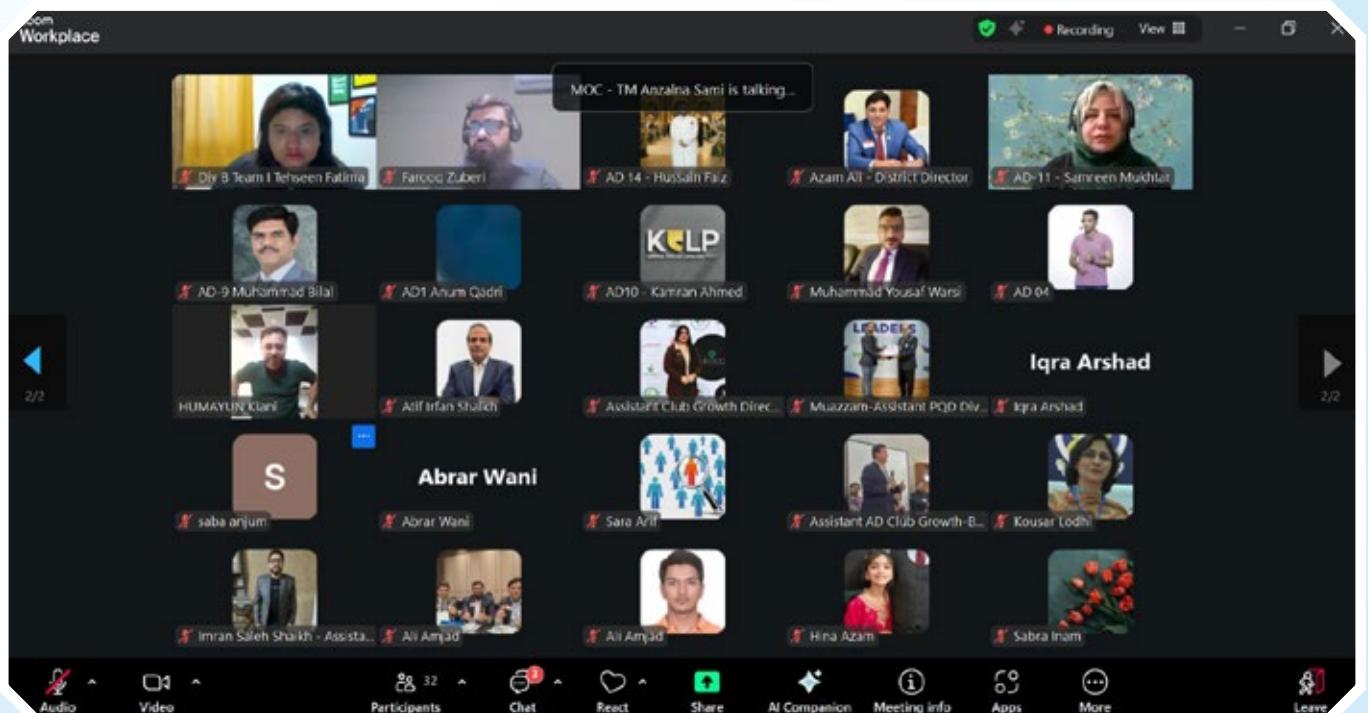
zoom Workplace

Recording View

MOC - TM Anzalna Sami is talking...

Div B Team I Tehseen Fatima
Farooq Zuberi
AD 14 - Hussain Faiz
Azam Ali - District Director
AD-11 - Samreen Mukhtar

AD-9 Muhammad Bilal
AD1 Anum Qadri
KLP
AD10 - Kamran Ahmed
Muhammad Yousaf Warsi
AD 04

2/2
HUMAYUN Kiani
Atif Irfan Shaikh
Assistant Club Growth Direc...
LEADERS
Muazzam-Assistant PQD Div...
Iqra Arshad
Iqra Arshad
2/2

S
saba anjum
Abrar Wani
Abrar Wani
Sara Arif
Assistant AD Club Growth-B...
Kousar Lodhi

Imran Saleh Shaikh - Assista...
Ali Amjad
Ali Amjad
Hina Azam
Sabra Inam

Audio
Video
32
Participants
3
Chat
React
Share
AI Companion
Meeting info
Apps
More
Leave